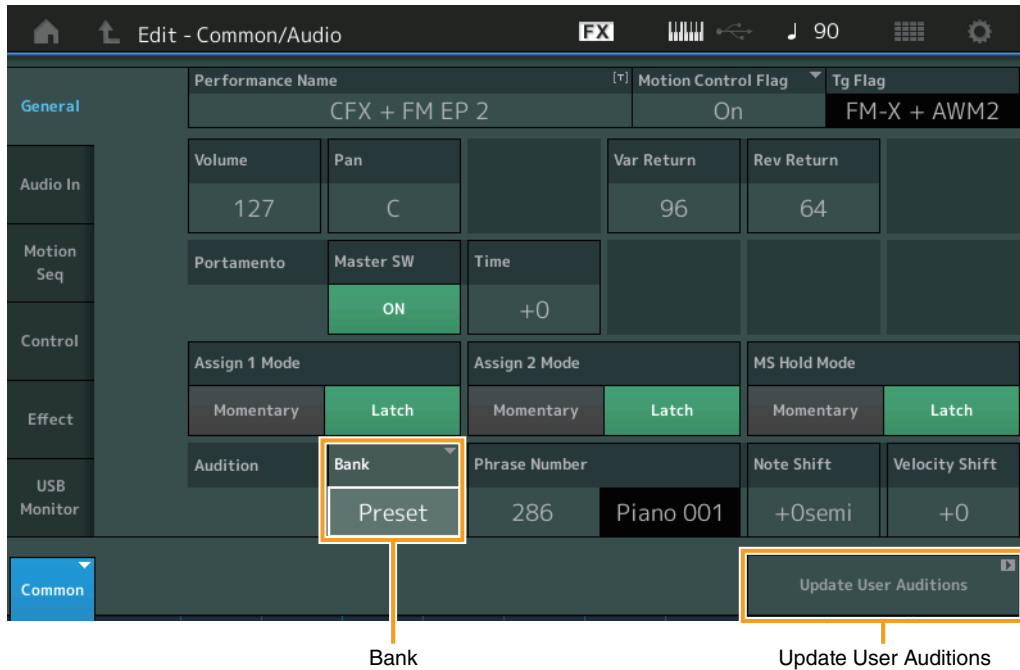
Edit - Common/Audio FX ♩ 90

General

Audio In

Motion Seq

Control

Effect

USB Monitor

Common

Performance Name [T] CFX + FM EP 2

Motion Control Flag On

Tg Flag FM-X + AWM2

Volume 127

Pan C

Var Return 96

Rev Return 64

Portamento

Master SW ON

Time +0

Assign 1 Mode Momentary Latch

Assign 2 Mode Momentary Latch

MS Hold Mode Momentary Latch

Audition

Bank Preset

Phrase Number 286 Piano 001

Note Shift +0semi

Velocity Shift +0

Update User Auditions

Bank

Update User Auditions